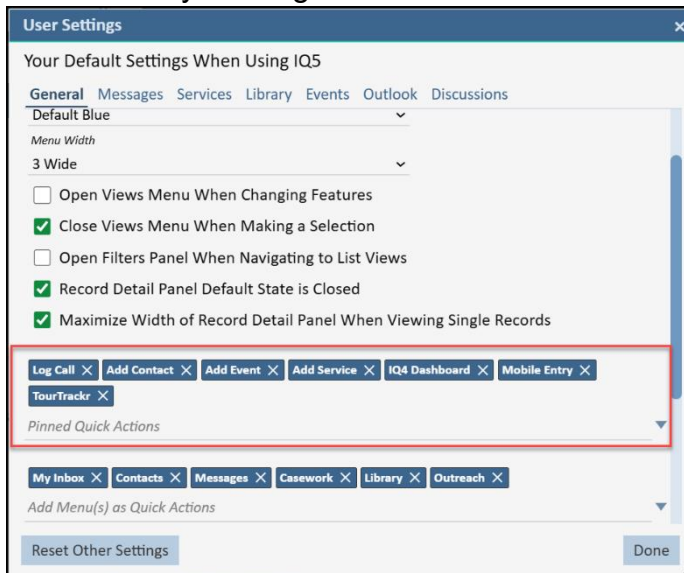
User Settings

Your Default Settings When Using IQ5

General Messages Services Library Events Outlook Discussions

Default Blue

Menu Width

3 Wide

Open Views Menu When Changing Features

Close Views Menu When Making a Selection

Open Filters Panel When Navigating to List Views

Record Detail Panel Default State is Closed

Maximize Width of Record Detail Panel When Viewing Single Records

Log Call × Add Contact × Add Event × Add Service × IQ4 Dashboard × Mobile Entry × TourTrackr ×

Pinned Quick Actions

My Inbox × Contacts × Messages × Casework × Library × Outreach ×

Add Menu(s) as Quick Actions

Reset Other Settings

Done